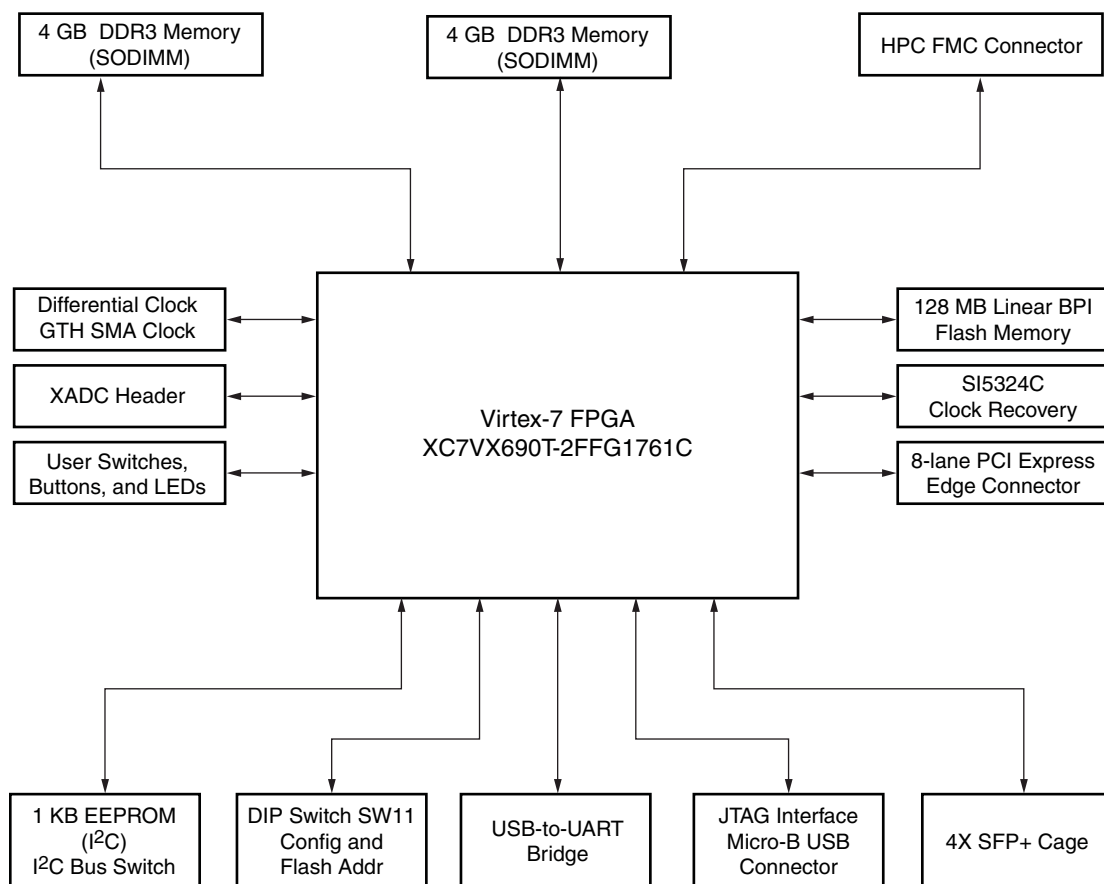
4 GB DDR3 Memory (SODIMM)

4 GB DDR3 Memory (SODIMM)

HPC FMC Connector

Differential Clock GTH SMA Clock

XADC Header

User Switches, Buttons, and LEDs

Virtex-7 FPGA
XC7VX690T-2FFG1761C

128 MB Linear BPI Flash Memory

SI5324C Clock Recovery

8-lane PCI Express Edge Connector

1 KB EEPROM ($I^2C$) $I^2C$ Bus Switch

DIP Switch SW11 Config and Flash Addr

USB-to-UART Bridge

JTAG Interface Micro-B USB Connector

4X SFP+ Cage